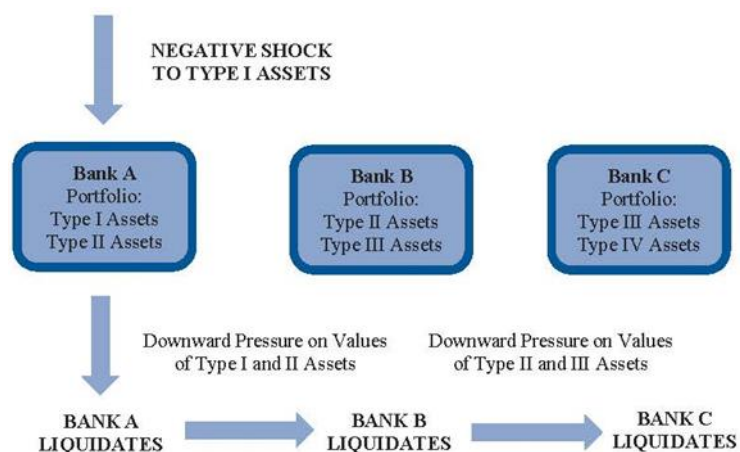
NEGATIVE SHOCK TO TYPE I ASSETS

Bank A
Portfolio:
Type I Assets
Type II Assets

Bank B
Portfolio:
Type II Assets
Type III Assets

Bank C
Portfolio:
Type III Assets
Type IV Assets

Downward Pressure on Values of Type I and II Assets

Downward Pressure on Values of Type II and III Assets

BANK A LIQUIDATES

BANK B LIQUIDATES

BANK C LIQUIDATES